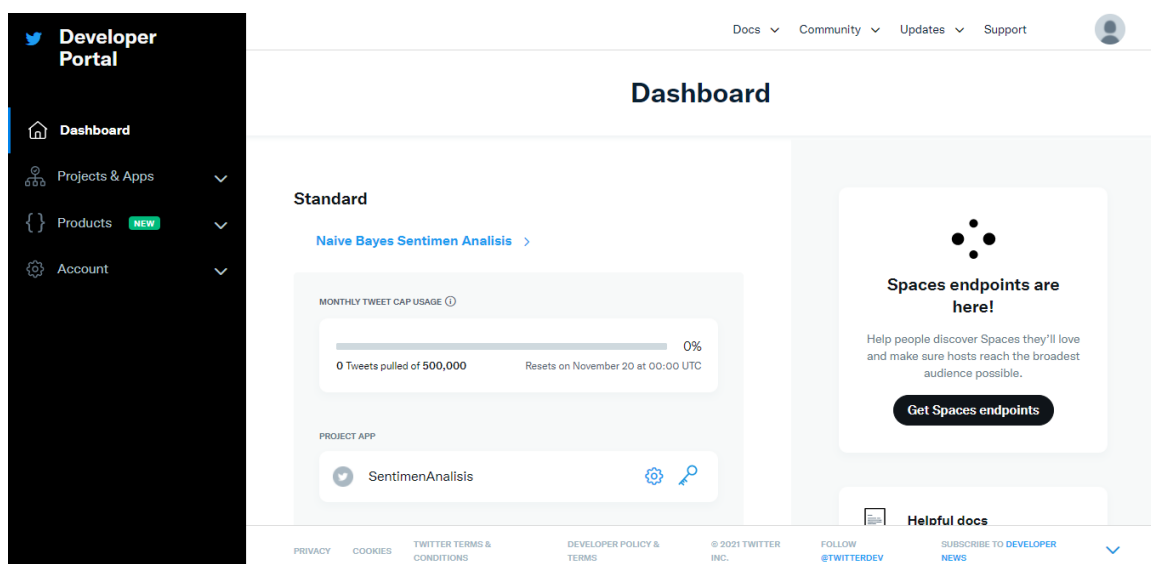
Developer Portal

Dashboard

Projects & Apps

Products NEW

Account

Docs Community Updates Support

Dashboard

Standard

Naive Bayes Sentimen Analisis

MONTHLY TWEET CAP USAGE

0%

0 Tweets pulled of 500,000

Resets on November 20 at 00:00 UTC

PROJECT APP

SentimenAnalisis

Spaces endpoints are here!

Help people discover Spaces they'll love and make sure hosts reach the broadest audience possible.

Get Spaces endpoints

Helpful docs

PRIVACY COOKIES TWITTER TERMS & CONDITIONS DEVELOPER POLICY & TERMS © 2021 TWITTER INC. FOLLOW @TWITTERDEV SUBSCRIBE TO DEVELOPER NEWS